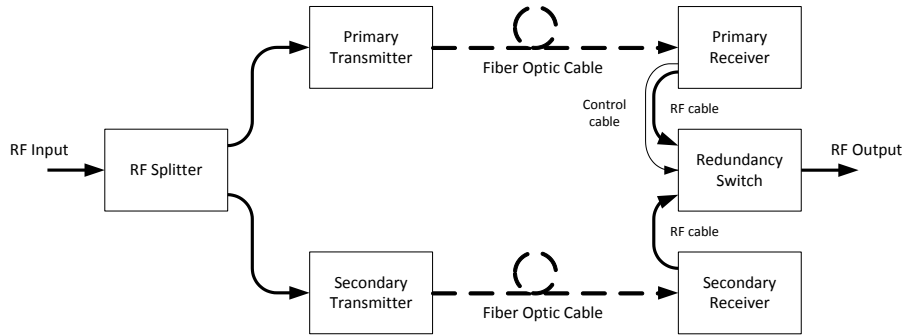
Primary Transmitter

Fiber Optic Cable

Primary Receiver

Control cable

RF cable

RF Input

RF Splitter

Redundancy Switch

RF Output

RF cable

Secondary Transmitter

Fiber Optic Cable

Secondary Receiver